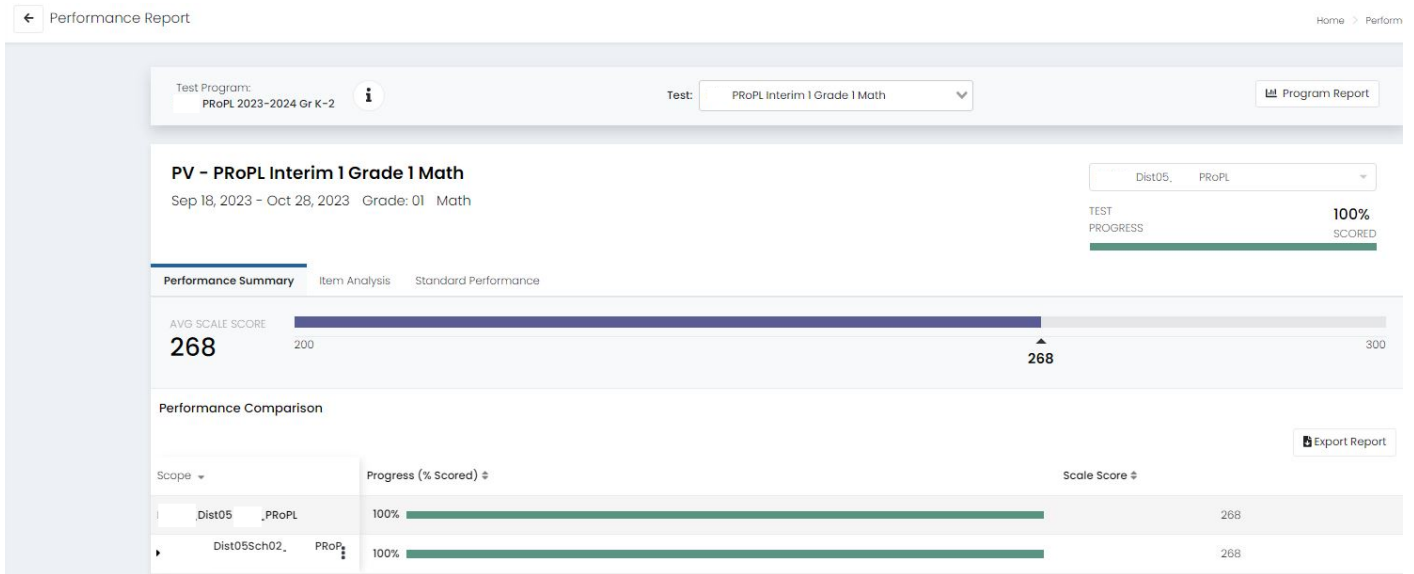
← Performance Report

Home > Perform

Test Program:
PRoPL 2023-2024 Gr K-2

Test: PRoPL Interim 1 Grade 1 Math

Program Report

PV - PRoPL Interim 1 Grade 1 Math
Sep 18, 2023 - Oct 28, 2023 Grade: 01 Math

Dist05_ PRoPL

TEST PROGRESS 100% SCORED

Performance Summary   Item Analysis   Standard Performance

AVG SCALE SCORE
268

200
268
300

Performance Comparison

Export Report

| Scope | Progress (% Scored) | Scale Score |
|---|---|---|
| Dist05 _PRoPL | 100% | 268 |
| Dist05Sch02_ PRoP | 100% | 268 |